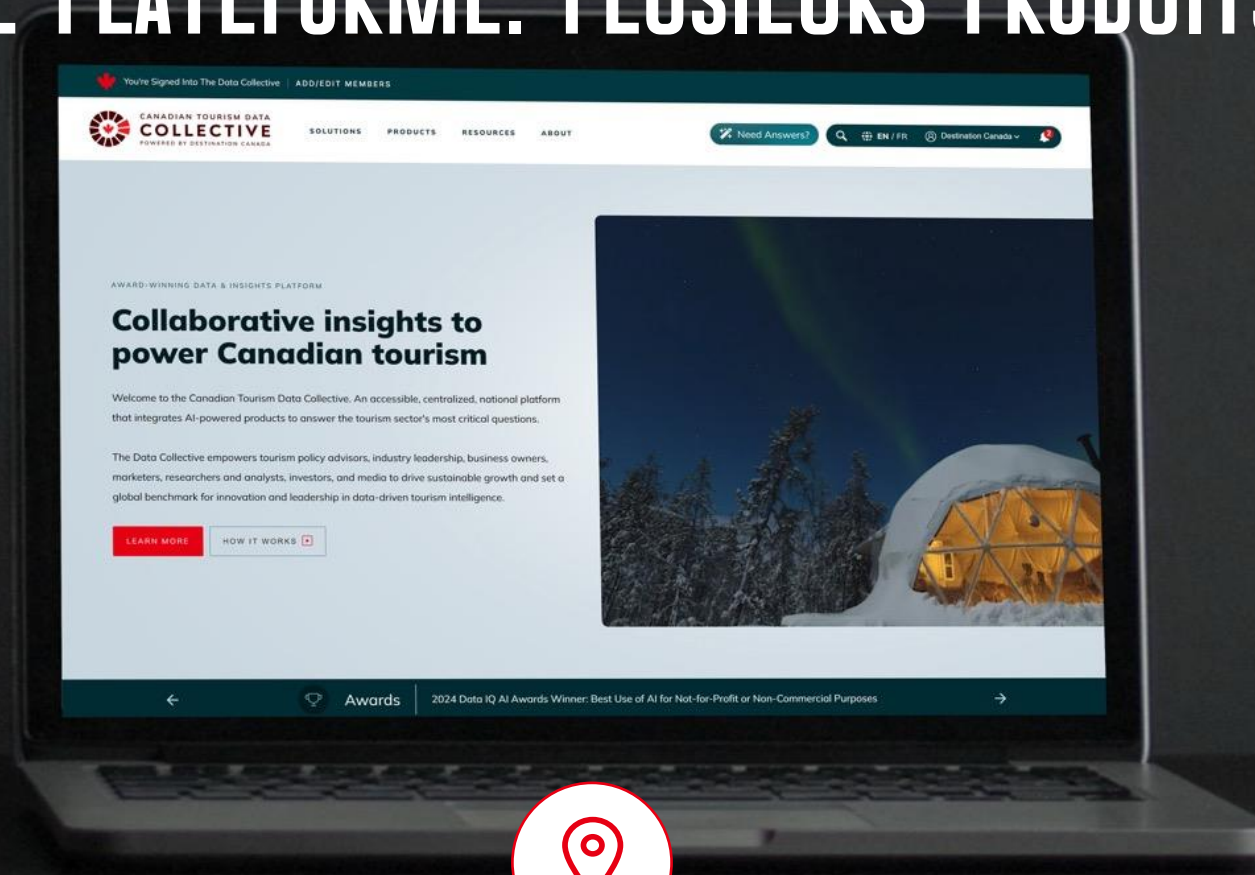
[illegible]

You're Signed Into The Data Collective | ADD/EDIT MEMBERS

CANADIAN TOURISM DATA COLLECTIVE POWERED BY DESTINATION CANADA

SOLUTIONS PRODUCTS RESOURCES ABOUT

Need Answers? EN / FR Destination Canada

AWARD-WINNING DATA & INSIGHTS PLATFORM

Collaborative insights to power Canadian tourism

Welcome to the Canadian Tourism Data Collective. An accessible, centralized, national platform that integrates AI-powered products to answer the tourism sector's most critical questions.

The Data Collective empowers tourism policy advisors, industry leadership, business owners, marketers, researchers and analysts, investors, and media to drive sustainable growth and set a global benchmark for innovation and leadership in data-driven tourism intelligence.

LEARN MORE HOW IT WORKS

Awards 2024 Data IQ AI Awards Winner: Best Use of AI for Not-for-Profit or Non-Commercial Purposes